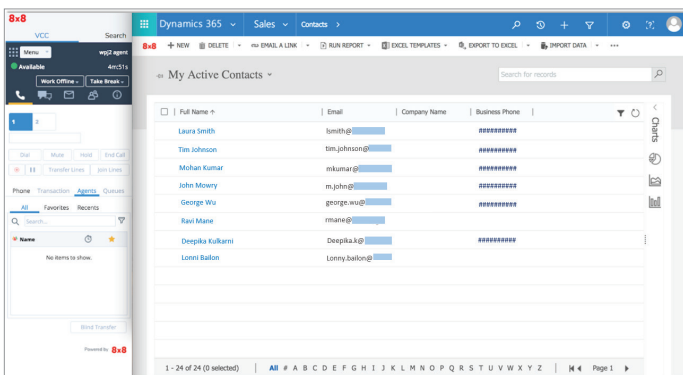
8x8

VCC Search

Menu wpj2 agent

Available 4m:51s

Work Offline Take Break

1 2

Dial Mute Hold End Call

Transfer Lines Join Lines

Phone Transaction Agents Queues

All Favorites Recents

Search...

Name

No items to show.

Blind Transfer

Powered by 8x8

Dynamics 365 Sales Contacts >

8x8 + NEW DELETE EMAIL A LINK RUN REPORT EXCEL TEMPLATES EXPORT TO EXCEL IMPORT DATA ...

My Active Contacts

Search for records

| Full Name ↑ | Email | Company Name | Business Phone |
|---|---|---|---|
| Laura Smith | lsmith@ | | ########## |
| Tim Johnson | tim.johnson@ | | ########## |
| Mohan Kumar | mkumar@ | | ########## |
| John Mowry | m.john@ | | ########## |
| George Wu | george.wu@ | | ########## |
| Ravi Mane | rmane@ | | |
| Deepika Kulkarni | Deepika.k@ | | ########## |
| Lonni Bailon | Lonny.bailon@ | | |

Charts

1 - 24 of 24 (0 selected) All # A B C D E F G H I J K L M N O P Q R S T U V W X Y Z Page 1